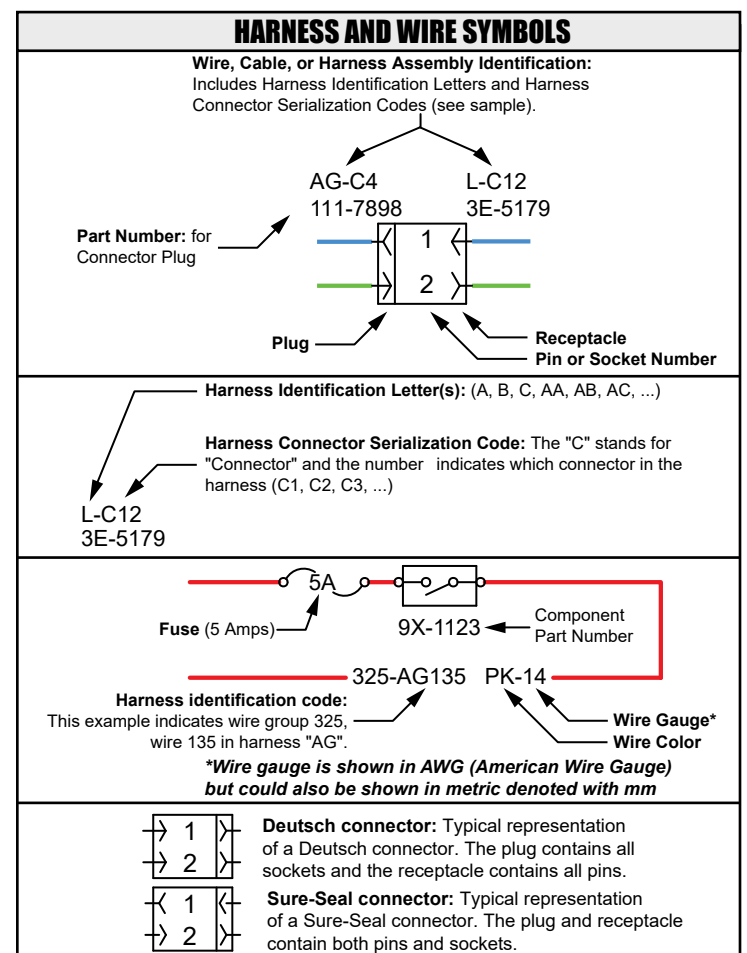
HARNESS AND WIRE SYMBOLS

**Wire, Cable, or Harness Assembly Identification:** Includes Harness Identification Letters and Harness Connector Serialization Codes (see sample).

AG-C4
111-7898

L-C12
3E-5179

**Part Number:** for Connector Plug

1
2

**Plug**

**Receptacle**
**Pin or Socket Number**

**Harness Identification Letter(s):** (A, B, C, AA, AB, AC, ...)

**Harness Connector Serialization Code:** The "C" stands for "Connector" and the number indicates which connector in the harness (C1, C2, C3, ...)

L-C12
3E-5179

5A

**Fuse** (5 Amps)

9X-1123

Component Part Number

325-AG135 PK-14

**Harness identification code:** This example indicates wire group 325, wire 135 in harness "AG".

**Wire Gauge***
**Wire Color**

***Wire gauge is shown in AWG (American Wire Gauge) but could also be shown in metric denoted with mm***

1
2

**Deutsch connector:** Typical representation of a Deutsch connector. The plug contains all sockets and the receptacle contains all pins.

1
2

**Sure-Seal connector:** Typical representation of a Sure-Seal connector. The plug and receptacle contain both pins and sockets.